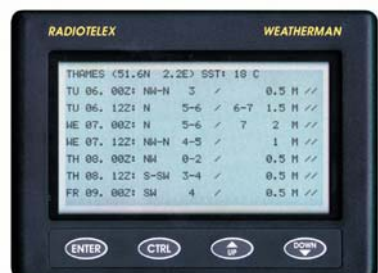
RADIOTELEX WEATHERMAN

THAMES (51.6N 2.2E) SST: 18 C
TU 06. 00Z: NW-N 3 / 0.5 M //
TU 06. 12Z: N 5-6 / 6-7 1.5 M //
WE 07. 00Z: N 5-6 / 7 2 M //
WE 07. 12Z: NW-N 4-5 / 1 M //
TH 08. 00Z: NW 0-2 / 0.5 M //
TH 08. 12Z: S-SW 3-4 / 0.5 M //
FR 09. 00Z: SW 4 / 0.5 M //

ENTER CTRL UP DOWN